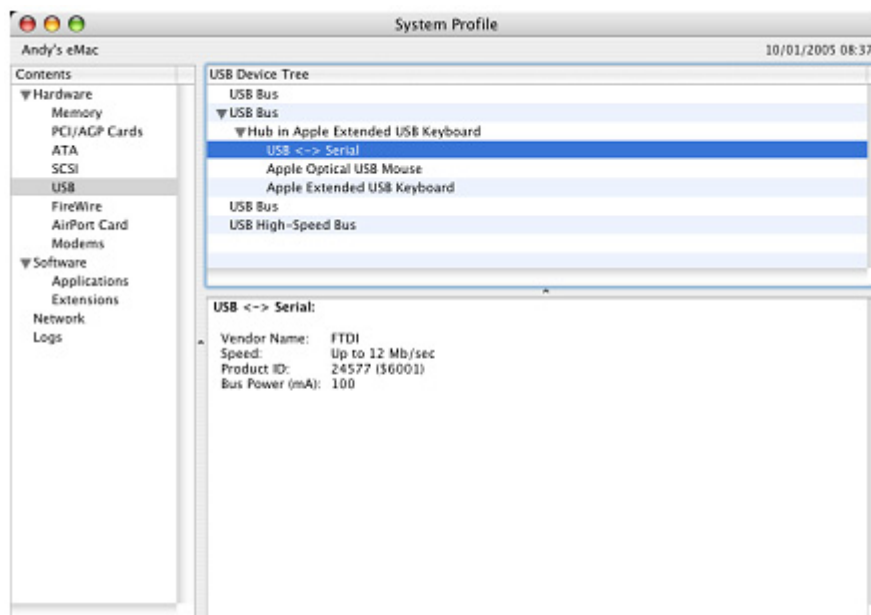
System Profile

Andy's eMac

10/01/2005 08:37

Contents
▼Hardware
Memory
PCI/AGP Cards
ATA
SCSI
USB
FireWire
AirPort Card
Modems
▼Software
Applications
Extensions
Network
Logs

USB Device Tree
USB Bus
▼USB Bus
▼Hub in Apple Extended USB Keyboard
USB <-> Serial
Apple Optical USB Mouse
Apple Extended USB Keyboard
USB Bus
USB High-Speed Bus

USB <-> Serial:

| Vendor Name: | FTDI |
|---|---|
| Speed: | Up to 12 Mb/sec |
| Product ID: | 24577 ($6001) |
| Bus Power (mA): | 100 |